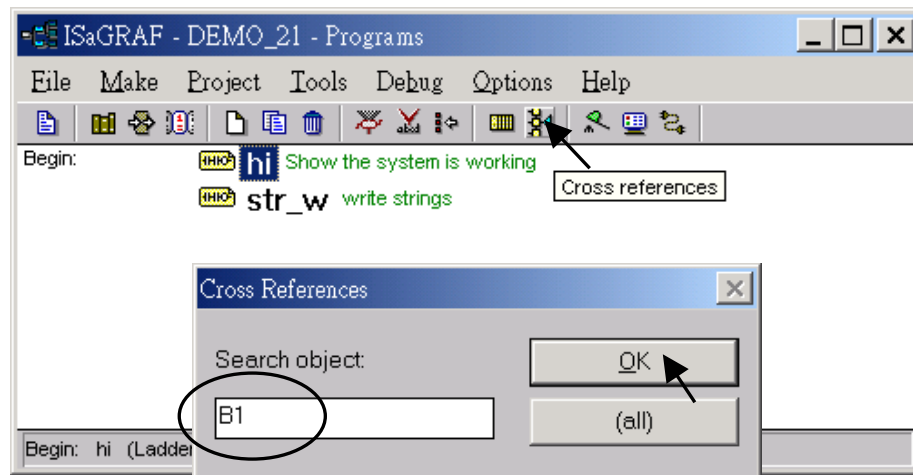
ISaGRAF - DEMO_21 - Programs

File Make Project Tools Debug Options Help

Begin: hi Show the system is working
str_w write strings

Cross references

Cross References

Search object:

B1

OK

(all)

Begin: hi (Ladde